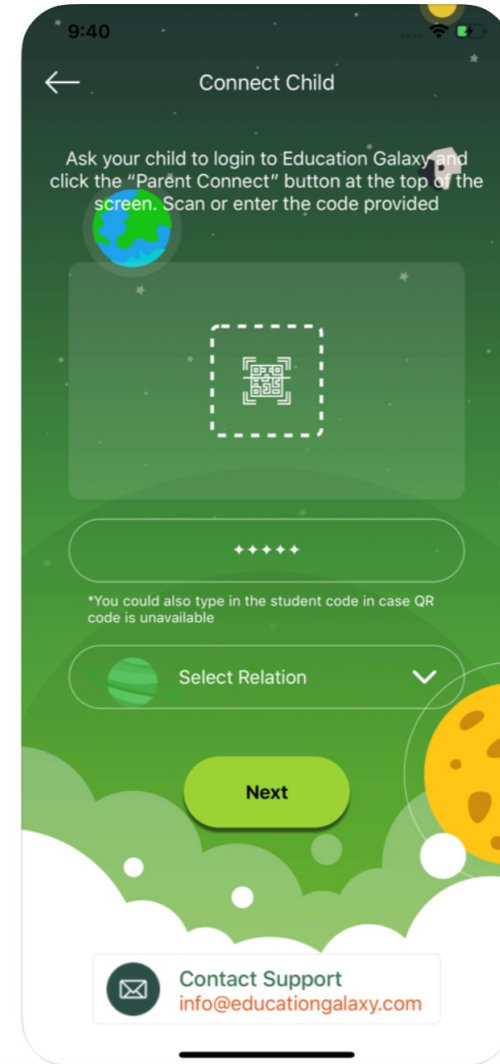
9:40

Connect Child

Ask your child to login to Education Galaxy and click the "Parent Connect" button at the top of the screen. Scan or enter the code provided

✦✦✦✦✦

*You could also type in the student code in case QR code is unavailable

Select Relation

Next

Contact Support
info@educationgalaxy.com